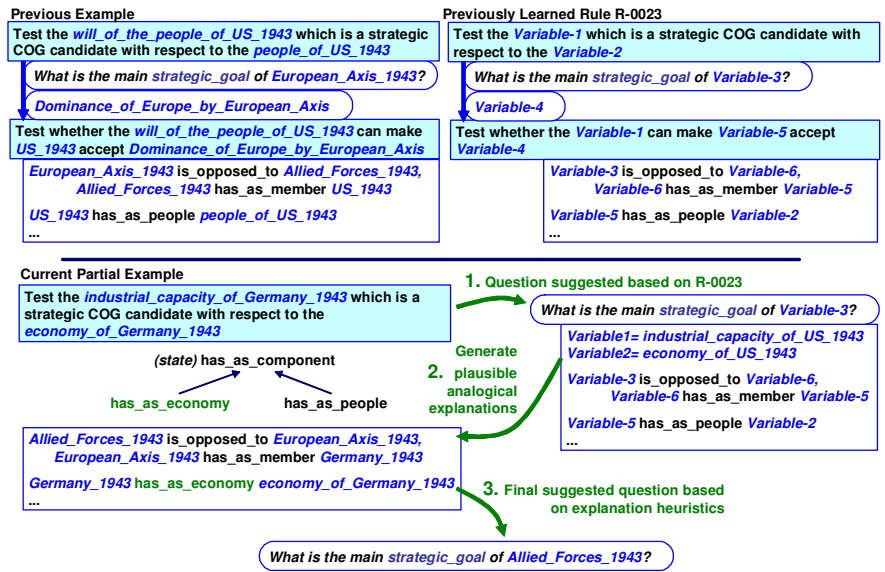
Previous Example

Test the will_of_the_people_of_US_1943 which is a strategic COG candidate with respect to the people_of_US_1943

What is the main strategic_goal of European_Axis_1943?

Dominance_of_Europe_by_European_Axis

Test whether the will_of_the_people_of_US_1943 can make US_1943 accept Dominance_of_Europe_by_European_Axis

European_Axis_1943 is_opposed_to Allied_Forces_1943, Allied_Forces_1943 has_as_member US_1943

US_1943 has_as_people people_of_US_1943

...

Previously Learned Rule R-0023

Test the Variable-1 which is a strategic COG candidate with respect to the Variable-2

What is the main strategic_goal of Variable-3?

Variable-4

Test whether the Variable-1 can make Variable-5 accept Variable-4

Variable-3 is_opposed_to Variable-6, Variable-6 has_as_member Variable-5

Variable-5 has_as_people Variable-2

...

Current Partial Example

Test the industrial_capacity_of_Germany_1943 which is a strategic COG candidate with respect to the economy_of_Germany_1943

(state) has_as_component

has_as_economy

has_as_people

1. Question suggested based on R-0023

What is the main strategic_goal of Variable-3?

Variable1= industrial_capacity_of_US_1943
Variable2= economy_of_US_1943

Variable-3 is_opposed_to Variable-6, Variable-6 has_as_member Variable-5

Variable-5 has_as_people Variable-2

...

2. Generate plausible analogical explanations

Allied_Forces_1943 is_opposed_to European_Axis_1943, European_Axis_1943 has_as_member Germany_1943

Germany_1943 has_as_economy economy_of_Germany_1943

...

3. Final suggested question based on explanation heuristics

What is the main strategic_goal of Allied_Forces_1943?